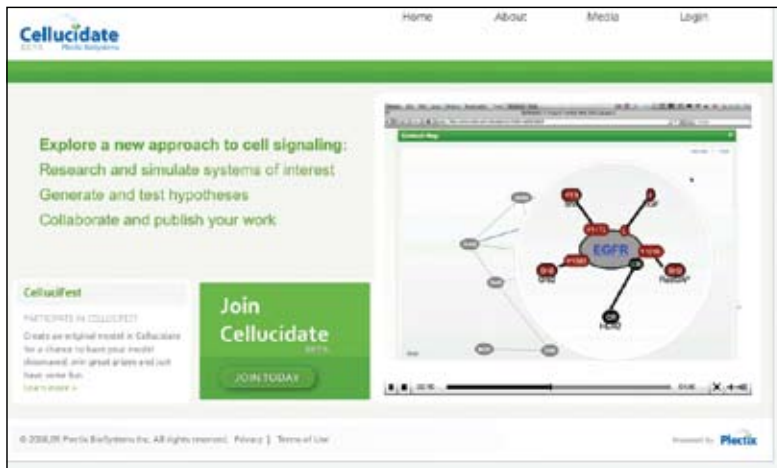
Cellucidate
BETA Plectix BioSystems

Home About Media Login

Explore a new approach to cell signaling:
Research and simulate systems of interest
Generate and test hypotheses
Collaborate and publish your work

CelluciFest

PARTICIPATE IN CELLUCIFEST

Create an original model in Cellucidate for a chance to have your model showcased, win great prizes and just have some fun.
Learn more »

Join Cellucidate
BETA

JOIN TODAY

EGFR

© 2008,09 Plectix BioSystems Inc. All rights reserved. Privacy | Terms of Use

Powered by Plectix